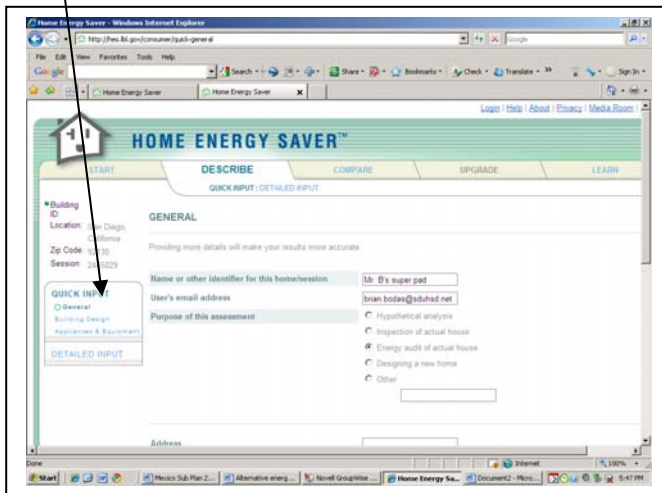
Home Energy Saver - Windows Internet Explorer

http://hes.lbl.gov/consumer/quick-general

Google

File Edit View Favorites Tools Help

Search · Share · Bookmarks · Check · Translate · Sign In ·

Home Energy Saver | Home Energy Saver

Login | Help | About | Privacy | Media Room |

HOME ENERGY SAVER™

START | DESCRIBE | COMPARE | UPGRADE | LEARN

QUICK INPUT | DETAILED INPUT

• Building ID

Location: San Diego, California

Zip Code: 92130

Session: 2815029

QUICK INPUT

General

Building Design

Appliances & Equipment

DETAILED INPUT

GENERAL

Providing more details will make your results more accurate.

Name or other identifier for this home/session: Mr. B's super pad

User's email address: brian.bodas@sdubsd.net

Purpose of this assessment

Hypothetical analysis

Inspection of actual house

Energy audit of actual house

Designing a new home

Other

Address

Done

Internet

100%

Start | Mexico Sub Plan 2... | Alternative energ... | Novell GroupWise ... | Home Energy Sa... | Document2 - Micro... | 5:47 PM